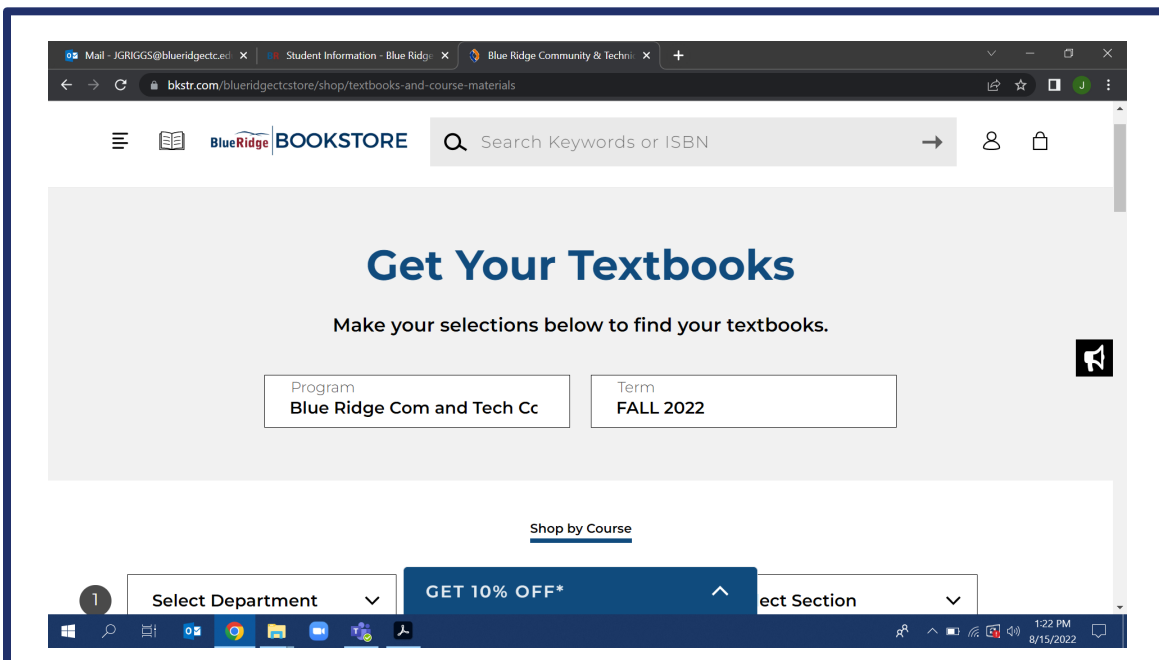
Mail - JGRIGGS@blueridgectc.ed ×
Student Information - Blue Ridge ×
Blue Ridge Community & Techni ×
+

bkstr.com/blueridgectcstore/shop/textbooks-and-course-materials

BlueRidge BOOKSTORE

Search Keywords or ISBN

Get Your Textbooks

Make your selections below to find your textbooks.

Program
Blue Ridge Com and Tech Cc

Term
FALL 2022

Shop by Course

1

Select Department

GET 10% OFF*

ect Section

1:22 PM
8/15/2022